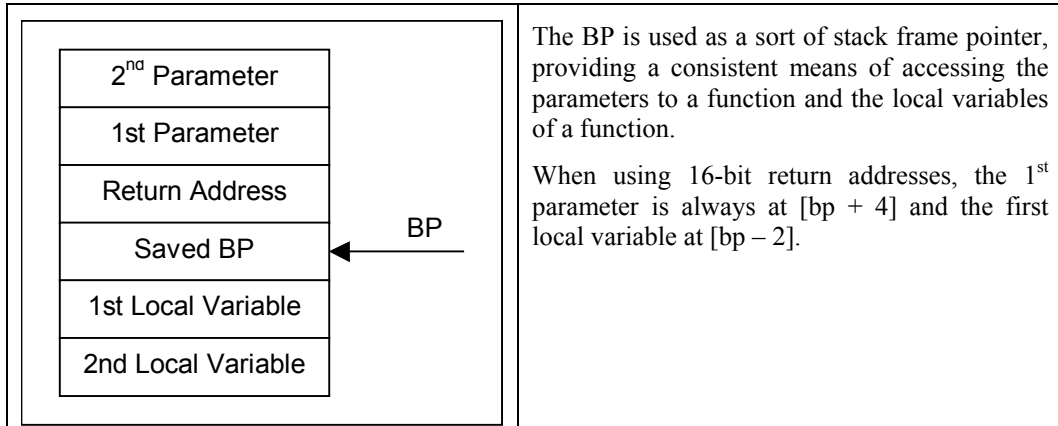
$2^{nd}$ Parameter

1st Parameter

Return Address

Saved BP

1st Local Variable

2nd Local Variable

BP

The BP is used as a sort of stack frame pointer, providing a consistent means of accessing the parameters to a function and the local variables of a function.

When using 16-bit return addresses, the $1^{st}$ parameter is always at [bp + 4] and the first local variable at [bp – 2].